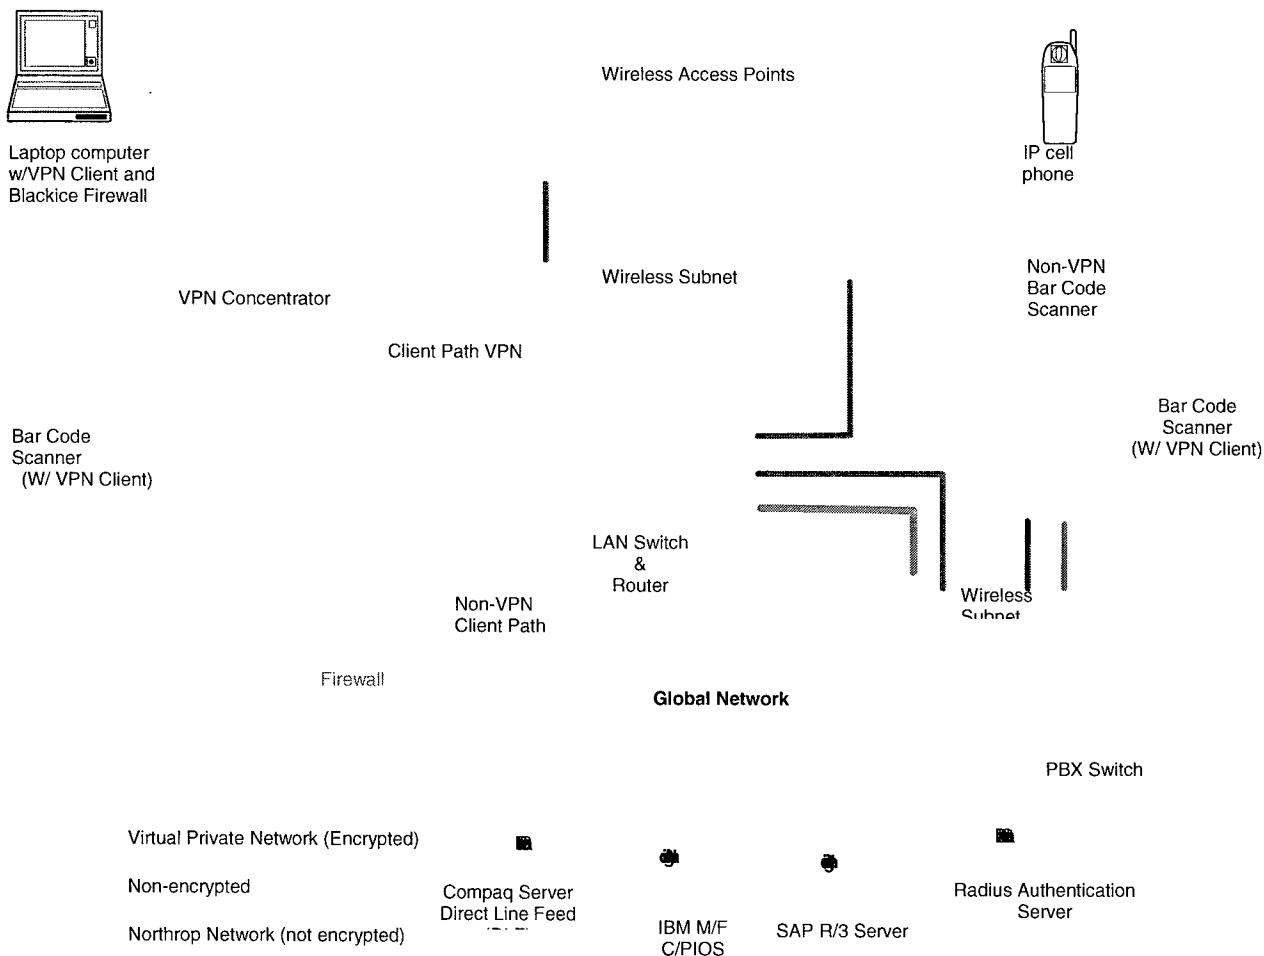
Wireless Access Points

Laptop computer w/VPN Client and Blackice Firewall

IP cell phone

Wireless Subnet

Non-VPN Bar Code Scanner

VPN Concentrator

Client Path VPN

Bar Code Scanner (W/ VPN Client)

Bar Code Scanner (W/ VPN Client)

LAN Switch & Router

Non-VPN Client Path

Wireless Subnet

Firewall

Global Network

PBX Switch

Virtual Private Network (Encrypted)

Non-encrypted

Northrop Network (not encrypted)

Compaq Server Direct Line Feed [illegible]

IBM M/F C/PIOS

SAP R/3 Server

Radius Authentication Server